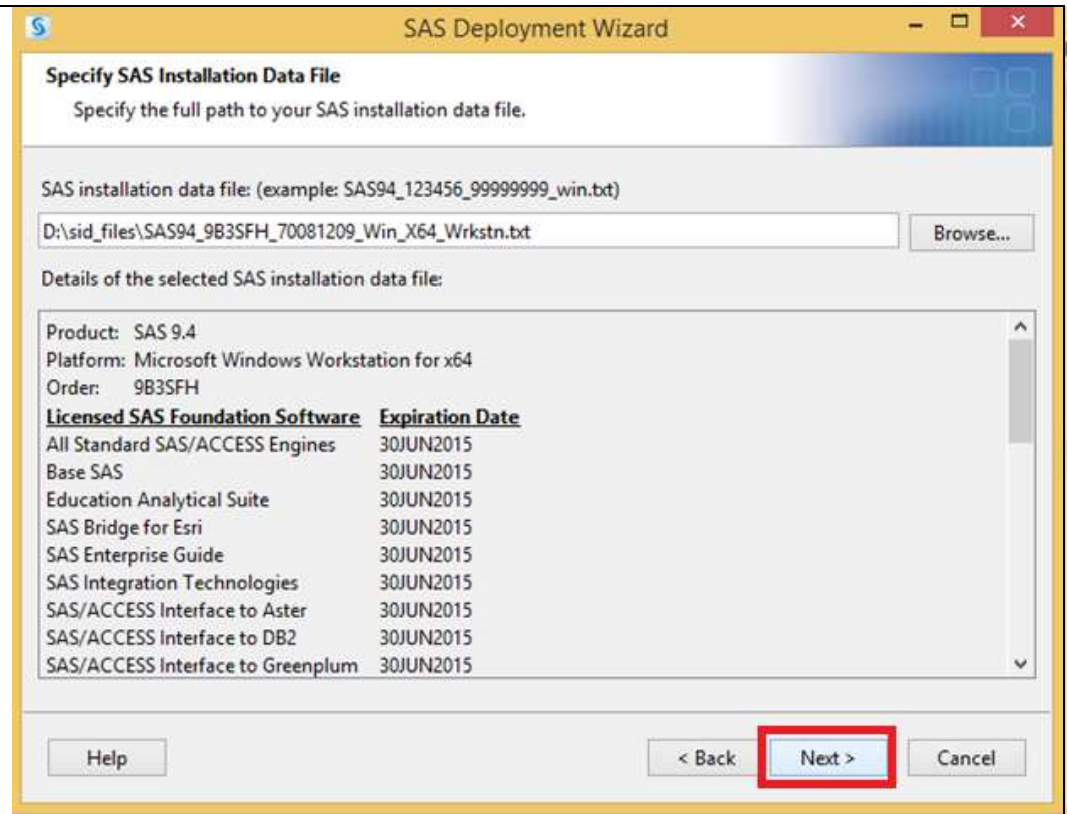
SAS Deployment Wizard

Specify SAS Installation Data File
Specify the full path to your SAS installation data file.

SAS installation data file: (example: SAS94_123456_99999999_win.txt)

D:\sid_files\SAS94_9B3SFH_70081209_Win_X64_Wrkstn.txt

Browse...

Details of the selected SAS installation data file:

Product: SAS 9.4
Platform: Microsoft Windows Workstation for x64
Order: 9B3SFH

| Licensed SAS Foundation Software | Expiration Date |
|---|---|
| All Standard SAS/ACCESS Engines | 30JUN2015 |
| Base SAS | 30JUN2015 |
| Education Analytical Suite | 30JUN2015 |
| SAS Bridge for Esri | 30JUN2015 |
| SAS Enterprise Guide | 30JUN2015 |
| SAS Integration Technologies | 30JUN2015 |
| SAS/ACCESS Interface to Aster | 30JUN2015 |
| SAS/ACCESS Interface to DB2 | 30JUN2015 |
| SAS/ACCESS Interface to Greenplum | 30JUN2015 |

Help

< Back

Next >

Cancel